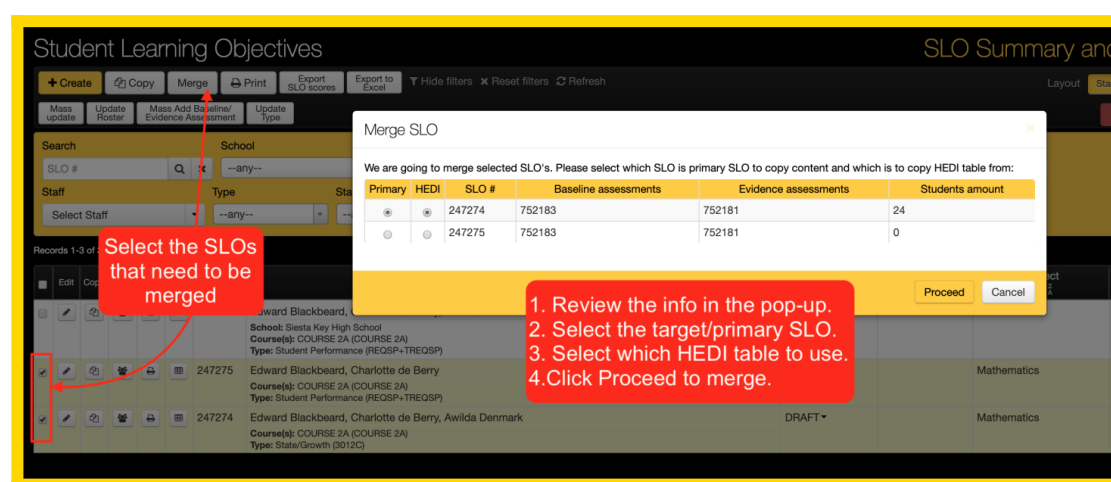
Student Learning Objectives

SLO Summary and

+ Create Copy Merge Print Export SLO scores Export to Excel Hide filters Reset filters Refresh

Layout

Mass update Update Roster Mass Add Baseline/ Evidence Assessment Update Type

Search

SLO #

School

--any--

Staff

Select Staff

Type

--any--

Records 1-3 of

Edit Cop

Select the SLOs that need to be merged

Merge SLO

We are going to merge selected SLO's. Please select which SLO is primary SLO to copy content and which is to copy HEDI table from:

| Primary | HEDI | SLO # | Baseline assessments | Evidence assessments | Students amount |
|---|---|---|---|---|---|
| | | 247274 | 752183 | 752181 | 24 |
| | | 247275 | 752183 | 752181 | 0 |

Proceed Cancel

1. Review the info in the pop-up.
2. Select the target/primary SLO.
3. Select which HEDI table to use.
4.Click Proceed to merge.

Edward Blackbeard,

School: Siesta Key High School
Course(s): COURSE 2A (COURSE 2A)
Type: Student Performance (REQSP+TREQSP)

247275 Edward Blackbeard, Charlotte de Berry
Course(s): COURSE 2A (COURSE 2A)
Type: Student Performance (REQSP+TREQSP)
Mathematics

247274 Edward Blackbeard, Charlotte de Berry, Awilda Denmark
Course(s): COURSE 2A (COURSE 2A)
Type: State/Growth (3012C)
DRAFT
Mathematics